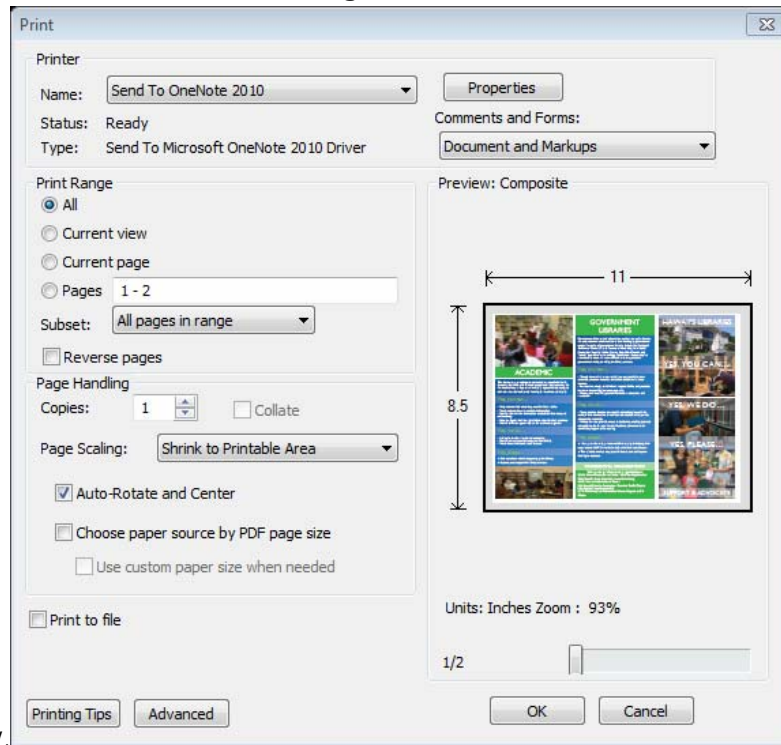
Print

Printer

Name: Send To OneNote 2010

Properties

Status: Ready

Comments and Forms:

Type: Send To Microsoft OneNote 2010 Driver

Document and Markups

Print Range

All

Current view

Current page

Pages 1 - 2

Subset: All pages in range

Reverse pages

Page Handling

Copies: 1

Collate

Page Scaling: Shrink to Printable Area

Auto-Rotate and Center

Choose paper source by PDF page size

Use custom paper size when needed

Print to file

Preview: Composite

11

8.5

GOVERNMENT LIBRARIES

HAWAI'I'S LIBRARIES

ACADEMIC

YES YOU CAN...

YES, WE DO...

YES, PLEASE...

SUPPORT & ADVOCATE

Units: Inches Zoom : 93%

1/2

Printing Tips

Advanced

OK

Cancel